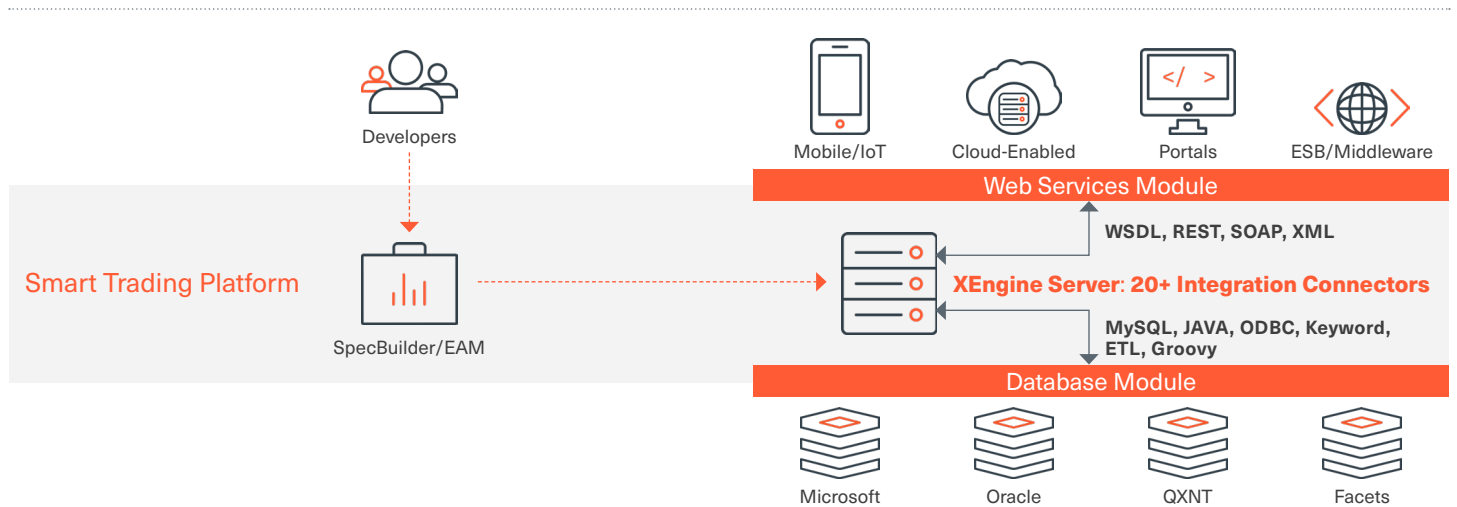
Developers

Mobile/IoT

Cloud-Enabled

</ >

Portals

ESB/Middleware

Web Services Module

WSDL, REST, SOAP, XML

Smart Trading Platform

XEngine Server: 20+ Integration Connectors

SpecBuilder/EAM

MySQL, JAVA, ODBC, Keyword, ETL, Groovy

Database Module

Microsoft

Oracle

QXNT

Facets